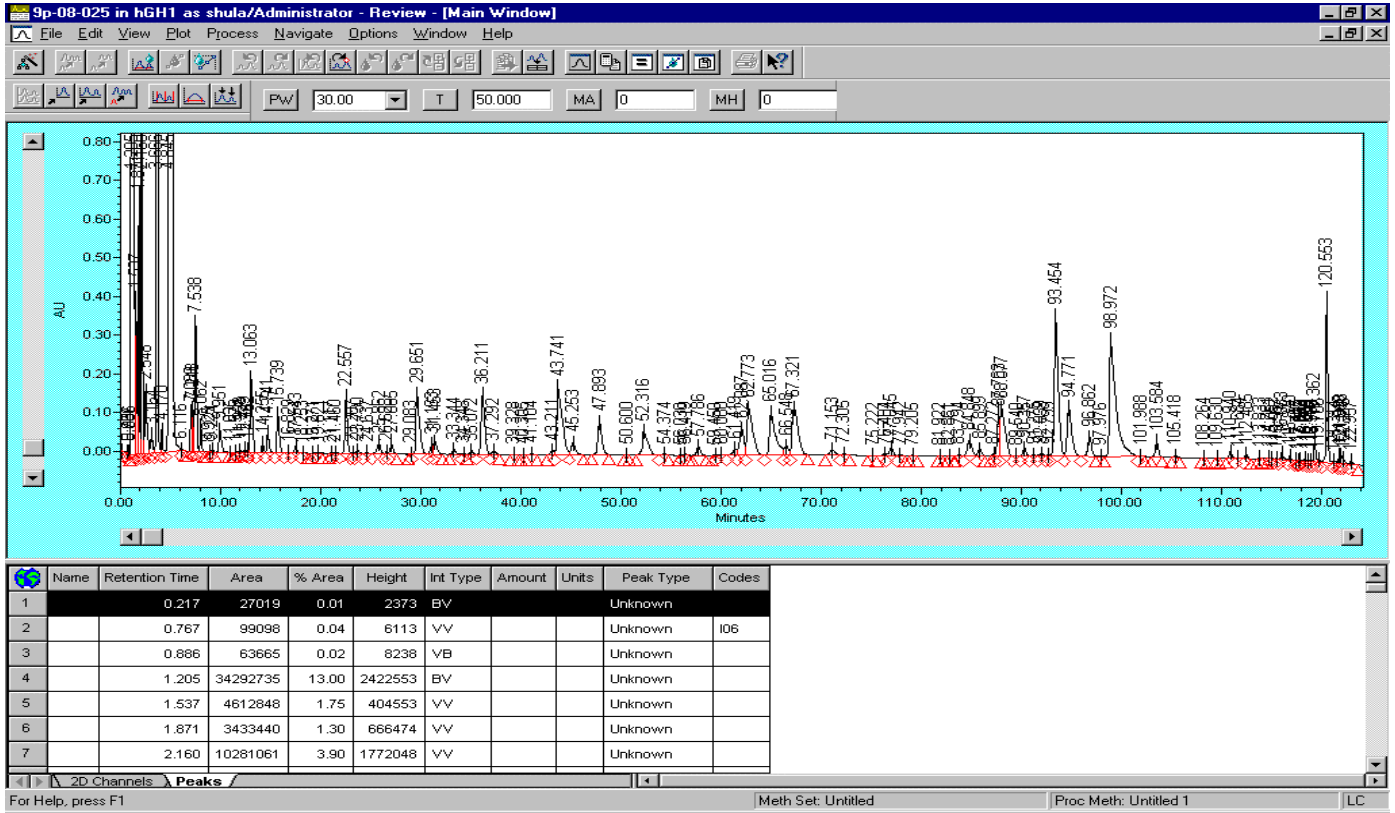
9p-08-025 in hGH1 as shula/Administrator - Review - [Main Window]

File Edit View Plot Process Navigate Options Window Help

PW 30.00 T 50.000 MA 0 MH 0

AU

0.80
0.70
0.60
0.50
0.40
0.30
0.20
0.10
0.00

7.538
13.063
15.739
22.557
29.651
36.211
43.741
45.253
47.883
50.600
52.316
54.374
62.773
65.016
67.321
71.153
72.305
79.205
93.454
94.771
96.862
97.976
98.972
101.988
103.584
105.418
108.264
120.553

0.00 10.00 20.00 30.00 40.00 50.00 60.00 70.00 80.00 90.00 100.00 110.00 120.00

Minutes

| | Name | Retention Time | Area | % Area | Height | Int Type | Amount | Units | Peak Type | Codes |
|---|---|---|---|---|---|---|---|---|---|---|
| 1 | | 0.217 | 27019 | 0.01 | 2373 | BV | | | Unknown | |
| 2 | | 0.767 | 99098 | 0.04 | 6113 | VV | | | Unknown | I06 |
| 3 | | 0.886 | 63665 | 0.02 | 8238 | VB | | | Unknown | |
| 4 | | 1.205 | 34292735 | 13.00 | 2422553 | BV | | | Unknown | |
| 5 | | 1.537 | 4612848 | 1.75 | 404553 | VV | | | Unknown | |
| 6 | | 1.871 | 3433440 | 1.30 | 666474 | VV | | | Unknown | |
| 7 | | 2.160 | 10281061 | 3.90 | 1772048 | VV | | | Unknown | |

2D Channels Peaks

For Help, press F1 Meth Set: Untitled Proc Meth: Untitled 1 LC